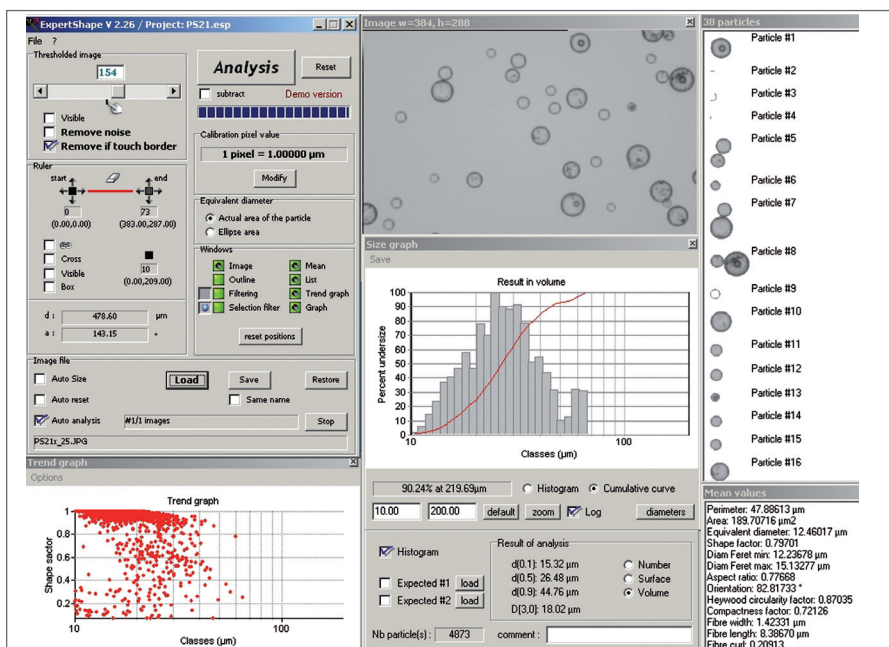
ExpertShape V 2.26 / Project: PS21.esp

File ?

Thresholded image

154

Visible

Remove noise

Remove if touch border

Analysis

Reset

subtract

Demo version

Calibration pixel value

1 pixel = 1.00000 µm

Modify

Ruler

start

end

0

73

(0.00,0.00)

(383.00,287.00)

Equivalent diameter

Actual area of the particle

Ellipse area

Windows

Image

Mean

Outline

List

Filtering

Trend graph

Selection filter

Graph

reset positions

Cross

Visible

Box

10

(0.00,209.00)

d : 478.60 µm

a : 143.15 °

Image file

Auto Size

Load

Save

Restore

Auto reset

Same name

Auto analysis

#1/1 images

Stop

PS21s_25.JPG

Trend graph

Options

Trend graph

Shape sactor

1

0.8

0.6

0.4

0.2

10

100

Classes (µm)

Image w=384, h=288

Size graph

Save

Result in volume

Percent undersize

100

90

80

70

60

50

40

30

20

10

0

10

100

Classes (µm)

90.24% at 219.69µm

Histogram

Cumulative curve

10.00

200.00

default

zoom

Log

diameters

Histogram

Expected #1

load

Expected #2

load

Result of analysis

d(0.1): 15.32 µm

d(0.5): 26.48 µm

d(0.9): 44.76 µm

D[3,0]: 18.02 µm

Number

Surface

Volume

Nb particle(s) : 4873

comment :

38 particles

Particle #1

Particle #2

Particle #3

Particle #4

Particle #5

Particle #6

Particle #7

Particle #8

Particle #9

Particle #10

Particle #11

Particle #12

Particle #13

Particle #14

Particle #15

Particle #16

Mean values

Perimeter: 47.88613 µm

Area: 189.70716 µm2

Equivalent diameter: 12.46017 µm

Shape factor: 0.79701

Diam Feret min: 12.23678 µm

Diam Feret max: 15.13277 µm

Aspect ratio: 0.77668

Orientation: 82.81733 °

Heywood circularity factor: 0.87035

Compactness factor: 0.72126

Fibre width: 1.42331 µm

Fibre length: 8.38670 µm

Fibre curl: 0.20913